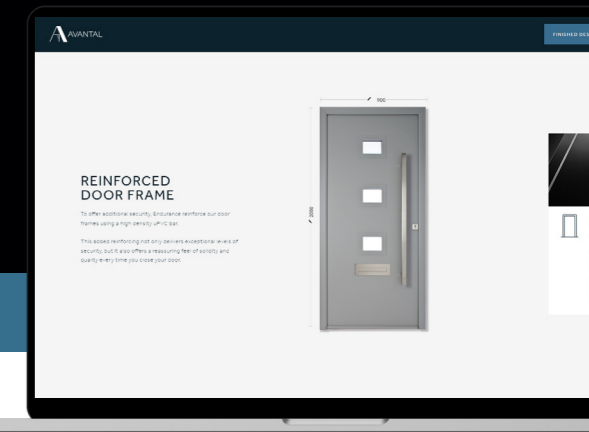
AVANTAL

FINISHED DES

REINFORCED DOOR FRAME

To offer additional security, Endurance reinforce our door frames using a high density uPVC bar.

This added reinforcing not only delivers exceptional levels of security, but it also offers a reassuring feel of solidity and quality every time you close your door.

900

2000